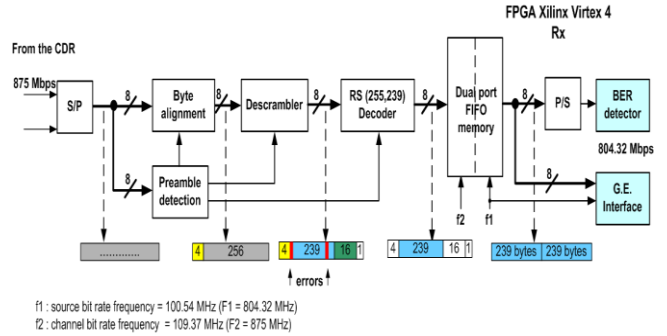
FPGA Xilinx Virtex 4
Rx

From the CDR

875 Mbps

S/P

8

Byte alignment

Descrambler

8

RS (255,239) Decoder

8

Dual port FIFO memory

8

P/S

BER detector

804.32 Mbps

8

Preamble detection

8

G.E. Interface

f2

f1

.............

4 | 256

4 | 239 | 16 | 1

errors

4 | 239 | 16 | 1

239 bytes | 239 bytes

f1 : source bit rate frequency = 100.54 MHz (F1 = 804.32 MHz)
f2 : channel bit rate frequency = 109.37 MHz (F2 = 875 MHz)